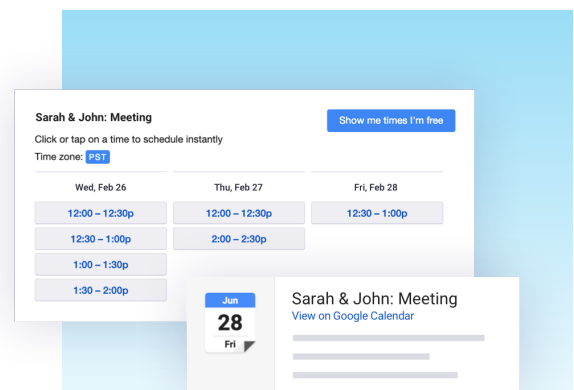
Sarah & John: Meeting

Show me times I'm free

Click or tap on a time to schedule instantly

Time zone: PST

| Wed, Feb 26 | Thu, Feb 27 | Fri, Feb 28 |
|---|---|---|
| 12:00 – 12:30p | 12:00 – 12:30p | 12:30 – 1:00p |
| 12:30 – 1:00p | 2:00 – 2:30p | |
| 1:00 – 1:30p | | |
| 1:30 – 2:00p | | |

Jun
28
Fri

Sarah & John: Meeting
View on Google Calendar